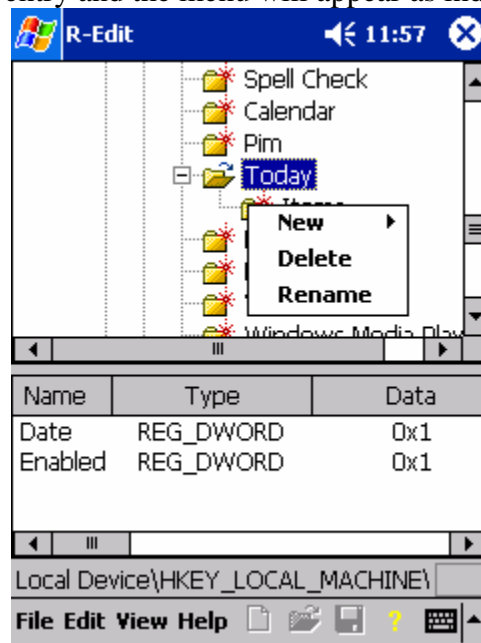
entry and the menu will appear as the

R-Edit 11:57

Spell Check
Calendar
Pim
Today
Items
New
Delete
Rename
Windows Media Play

| Name | Type | Data |
|---|---|---|
| Date | REG_DWORD | 0x1 |
| Enabled | REG_DWORD | 0x1 |

Local Device\HKEY_LOCAL_MACHINE\

File Edit View Help